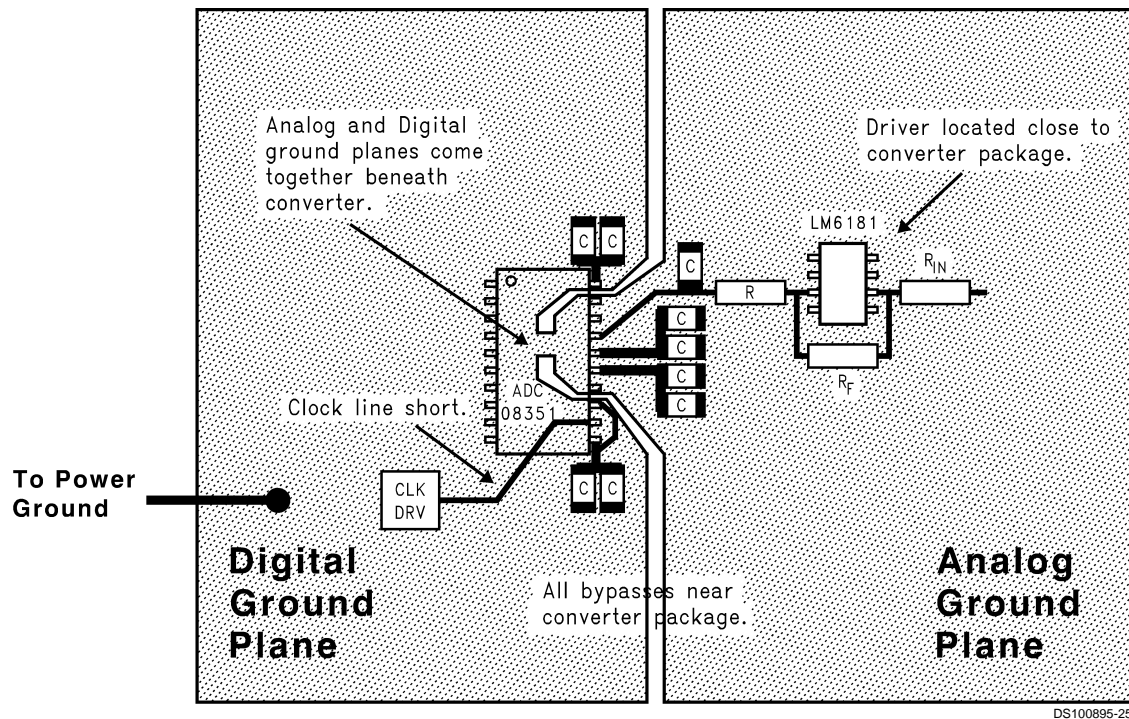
Analog and Digital ground planes come together beneath converter.

Driver located close to converter package.

LM6181

C C

C

R

$R_{IN}$

C

C

C

C

$R_F$

ADC 08351

Clock line short.

To Power Ground

CLK DRV

C C

Digital Ground Plane

All bypasses near converter package.

Analog Ground Plane

DS100895-2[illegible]